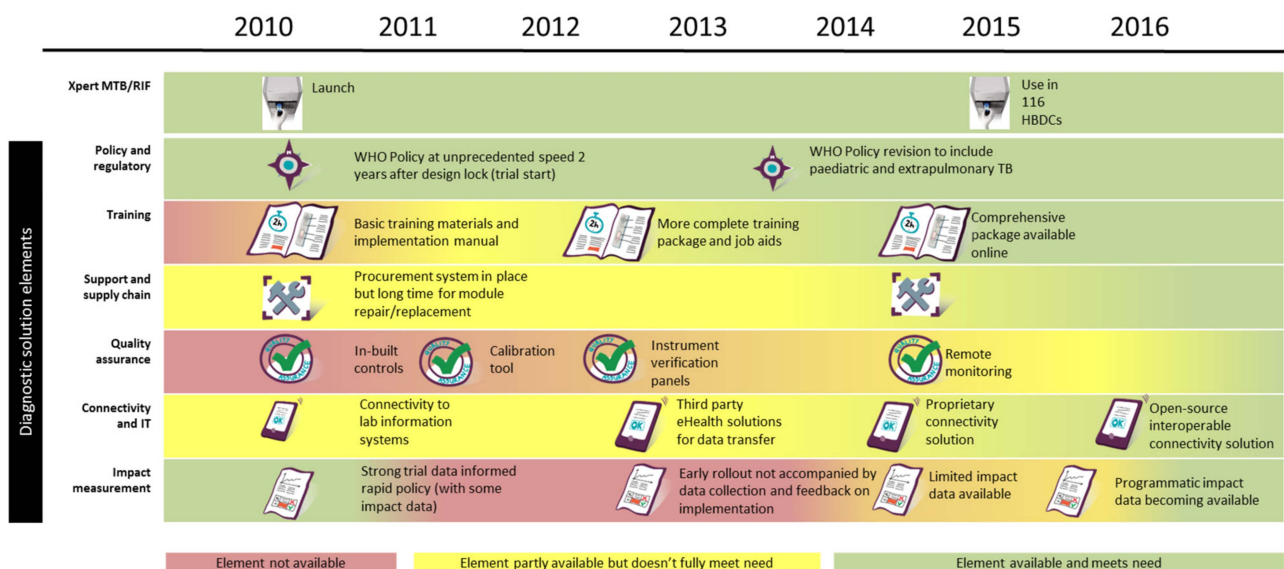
2010 2011 2012 2013 2014 2015 2016

Diagnostic solution elements

Xpert MTB/RIF
Launch
Use in 116 HBDCs

Policy and regulatory
WHO Policy at unprecedented speed 2 years after design lock (trial start)
WHO Policy revision to include paediatric and extrapulmonary TB

Training
Basic training materials and implementation manual
More complete training package and job aids
Comprehensive package available online

Support and supply chain
Procurement system in place but long time for module repair/replacement

Quality assurance
In-built controls
Calibration tool
Instrument verification panels
Remote monitoring

Connectivity and IT
Connectivity to lab information systems
Third party eHealth solutions for data transfer
Proprietary connectivity solution
Open-source interoperable connectivity solution

Impact measurement
Strong trial data informed rapid policy (with some impact data)
Early rollout not accompanied by data collection and feedback on implementation
Limited impact data available
Programmatic impact data becoming available

Element not available
Element partly available but doesn't fully meet need
Element available and meets need